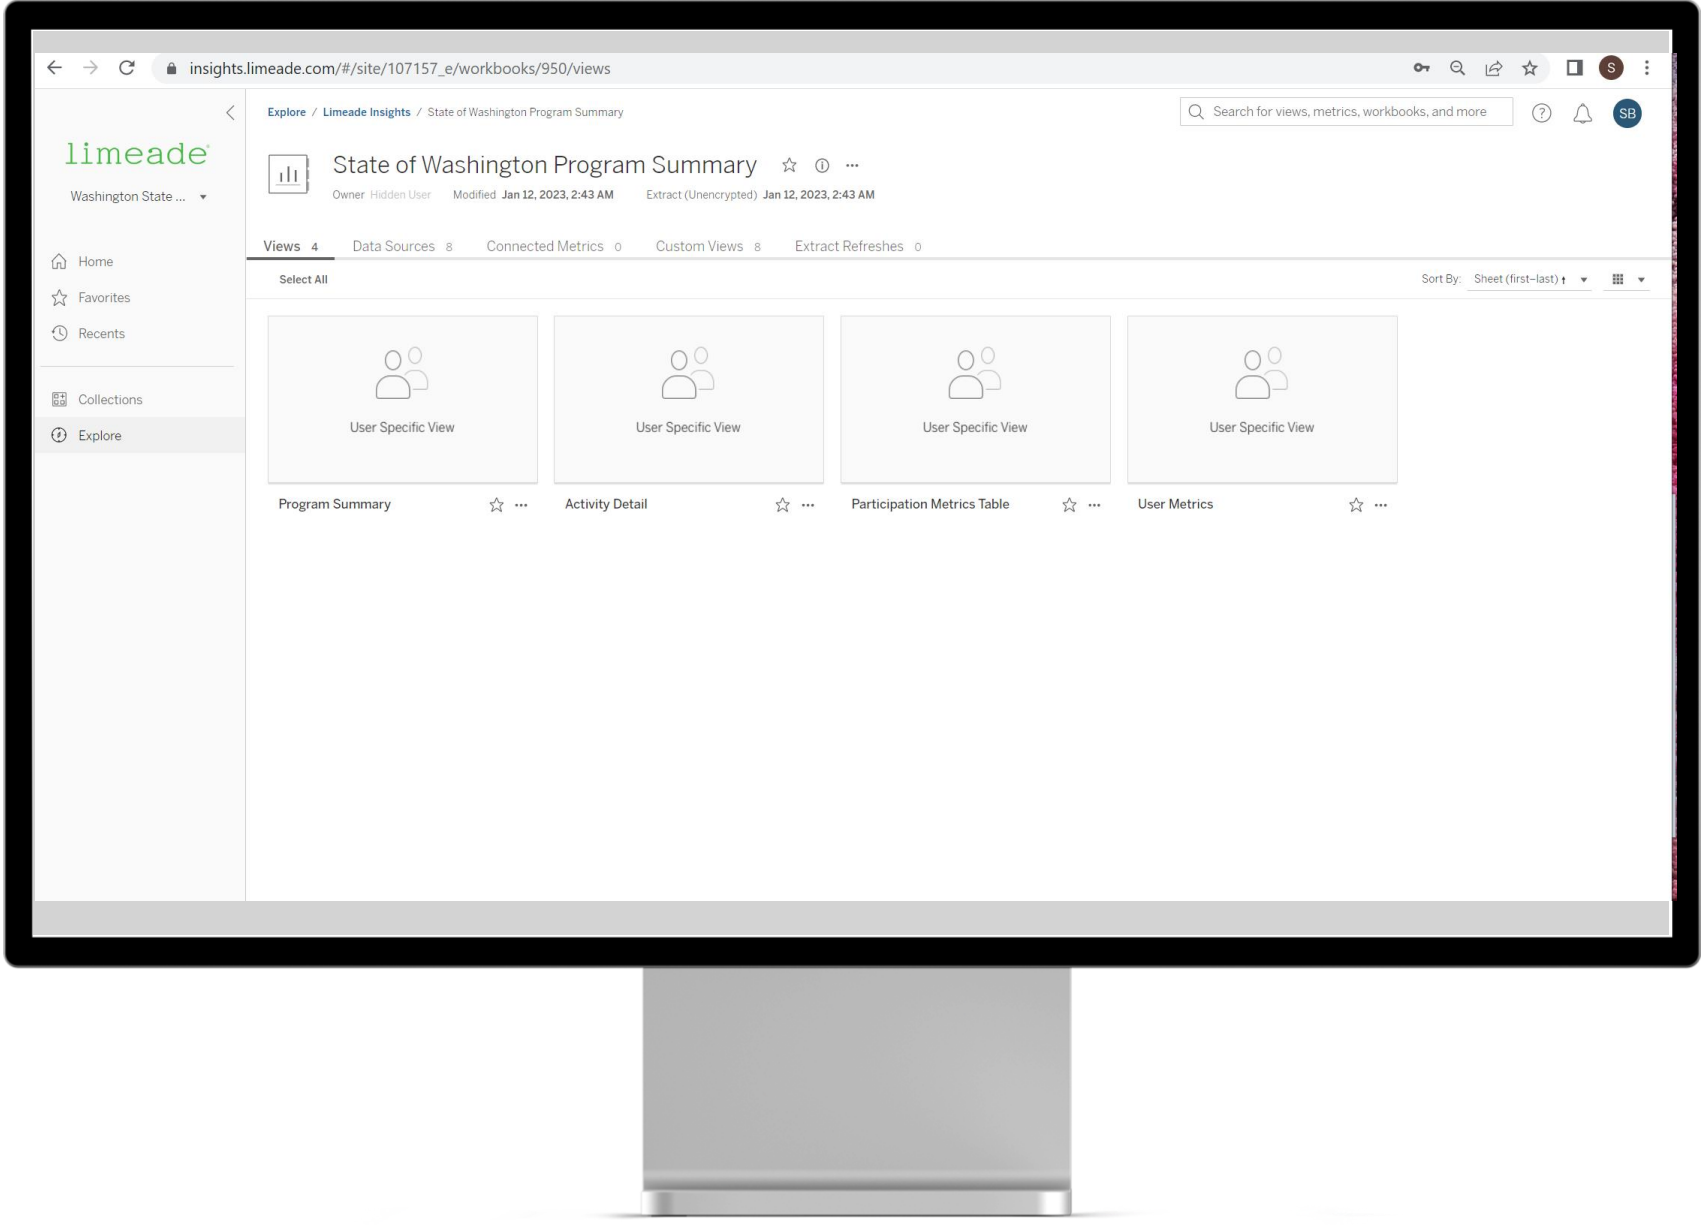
insights.limeade.com/#/site/107157_e/workbooks/950/views

S

limeade

Washington State ...

Home
Favorites
Recents
Collections
Explore

Explore / Limeade Insights / State of Washington Program Summary

Search for views, metrics, workbooks, and more

SB

State of Washington Program Summary

Owner Hidden User Modified Jan 12, 2023, 2:43 AM Extract (Unencrypted) Jan 12, 2023, 2:43 AM

Views 4 Data Sources 8 Connected Metrics 0 Custom Views 8 Extract Refreshes 0

Select All

Sort By: Sheet (first–last)

User Specific View
Program Summary

User Specific View
Activity Detail

User Specific View
Participation Metrics Table

User Specific View
User Metrics